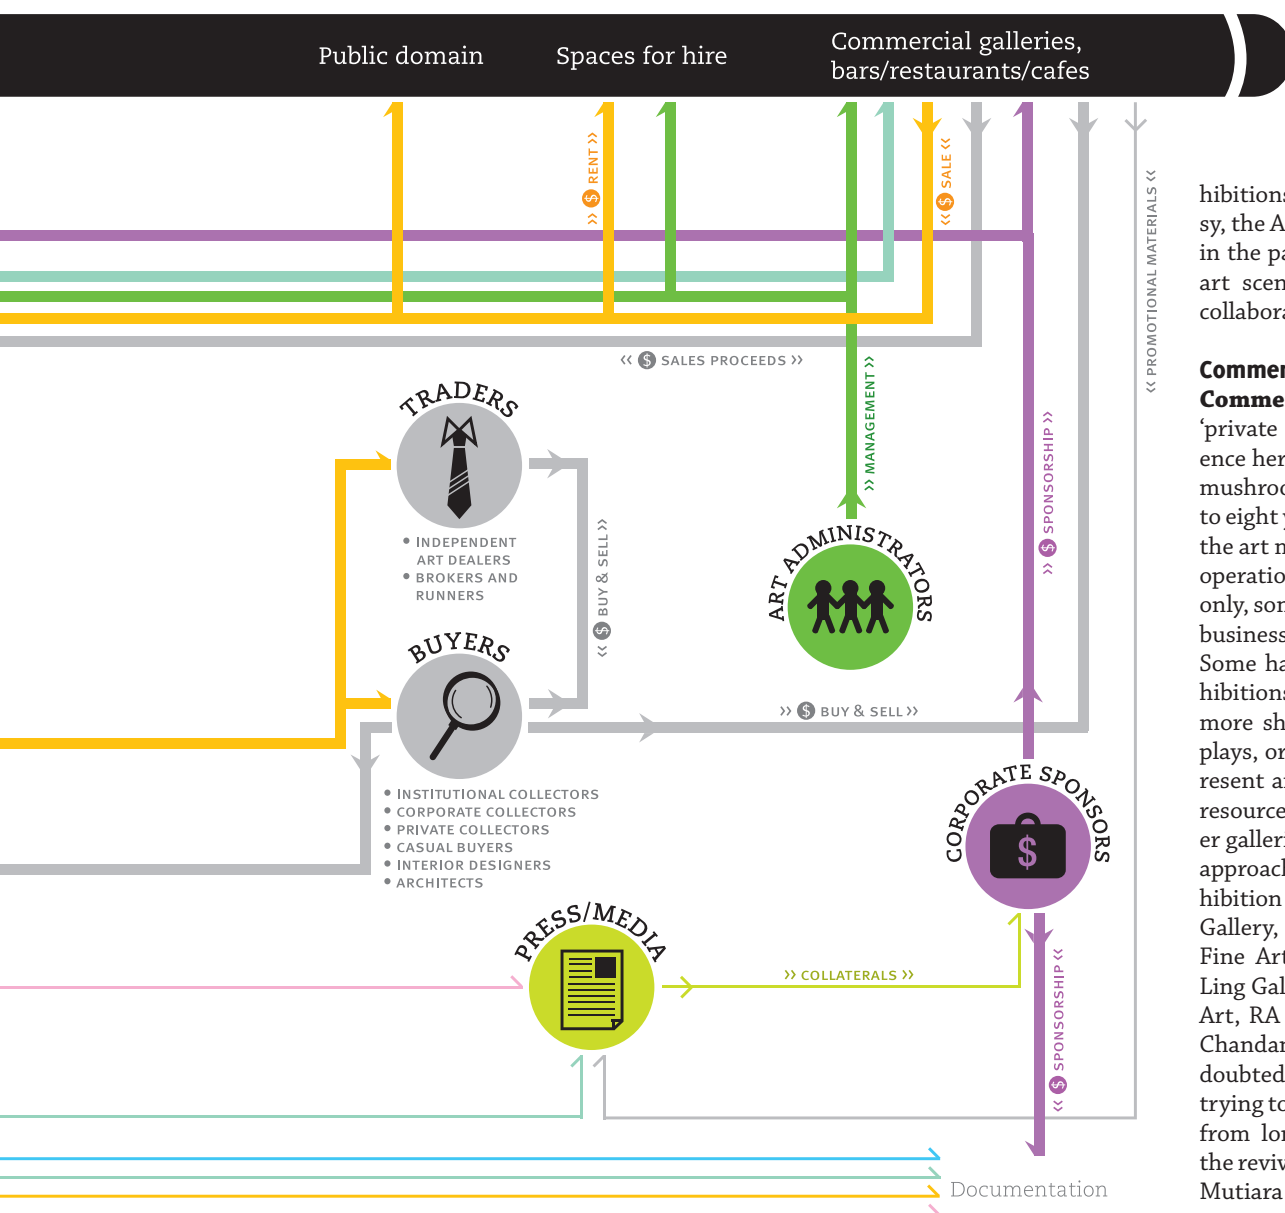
Public domain

Spaces for hire

Commercial galleries, bars/restaurants/cafes

›› $ RENT ››

‹‹ $ SALE ‹‹

‹‹ PROMOTIONAL MATERIALS ‹‹

‹‹ $ SALES PROCEEDS ››

TRADERS

• INDEPENDENT ART DEALERS
• BROKERS AND RUNNERS

‹‹ $ BUY & SELL ››

›› MANAGEMENT ››

ART ADMINISTRATORS

›› $ SPONSORSHIP ››

BUYERS

• INSTITUTIONAL COLLECTORS
• CORPORATE COLLECTORS
• PRIVATE COLLECTORS
• CASUAL BUYERS
• INTERIOR DESIGNERS
• ARCHITECTS

›› $ BUY & SELL ››

CORPORATE SPONSORS

PRESS/MEDIA

›› COLLATERALS ››

‹‹ $ SPONSORSHIP ‹‹

Documentation

hibitions
sy, the A
in the pa
art scen
collabora

Commer
Comme
‘private
ence her
mushroo
to eight
the art m
operatio
only, son
business
Some ha
hibitions
more sh
plays, or
resent a
resource
er galleri
approacl
hibition
Gallery,
Fine Art
Ling Gal
Art, RA
Chandar
doubted
trying to
from lon
the reviv
Mutiara